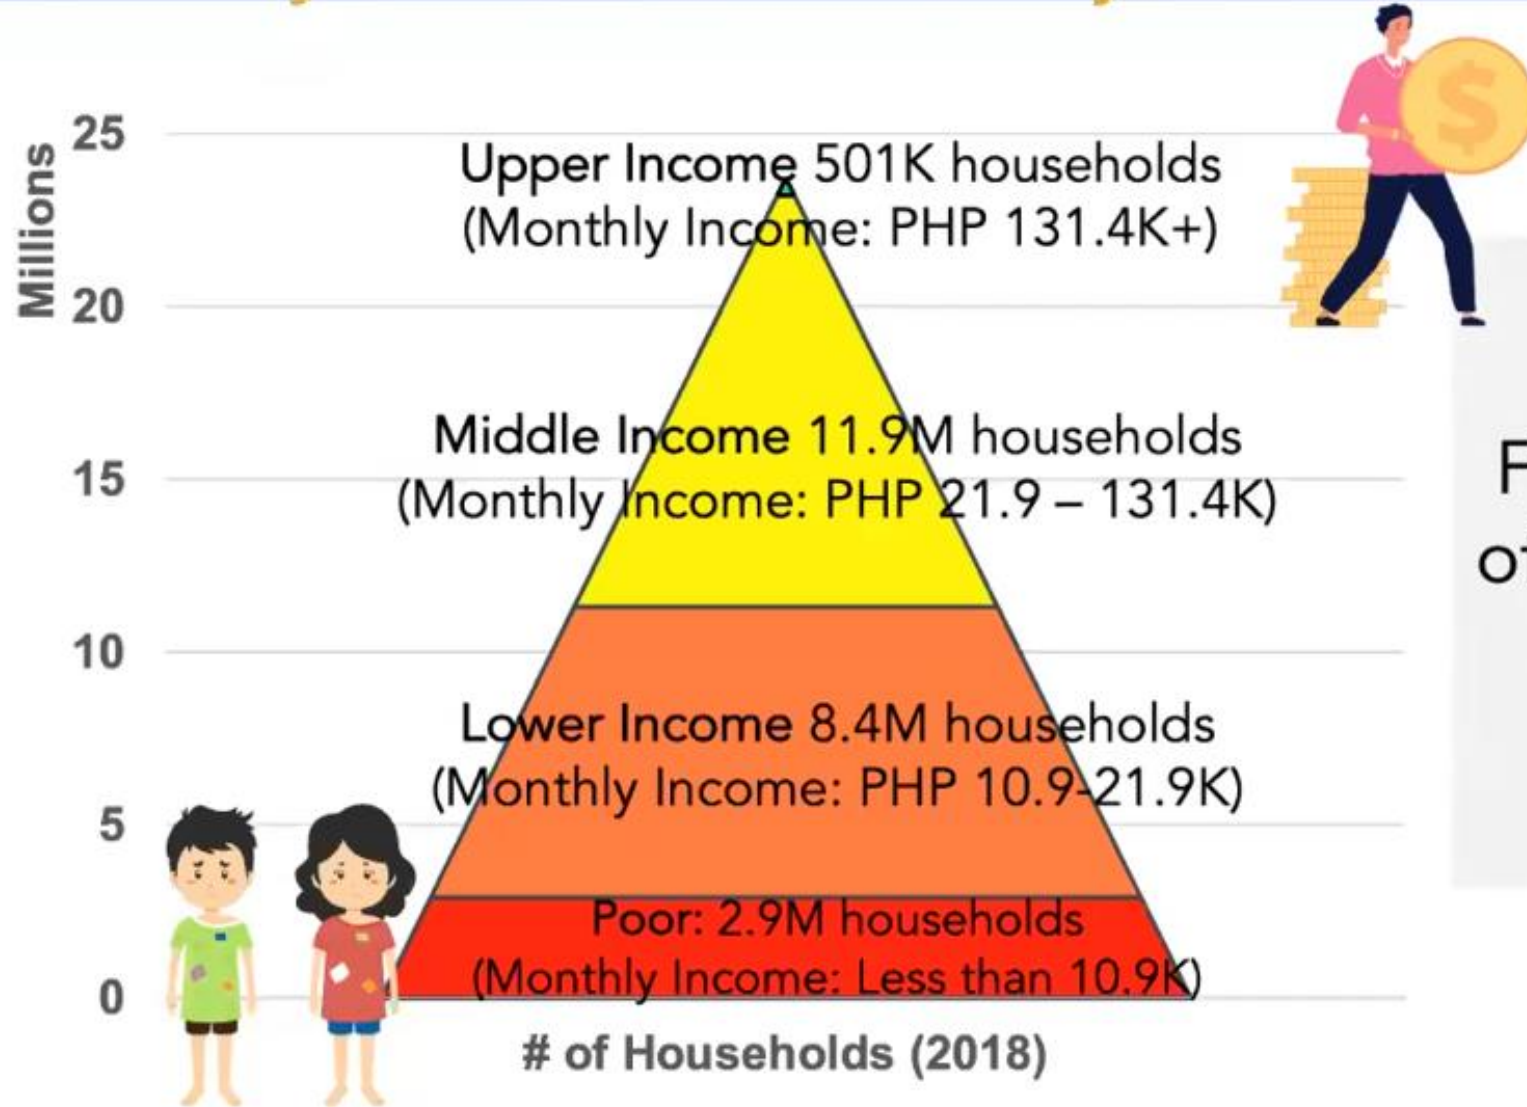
Millions

25

20

15

10

5

0

Upper Income 501K households
(Monthly Income: PHP 131.4K+)

Middle Income 11.9M households
(Monthly Income: PHP 21.9 – 131.4K)

Lower Income 8.4M households
(Monthly Income: PHP 10.9-21.9K)

Poor: 2.9M households
(Monthly Income: Less than 10.9K)

# of Households (2018)

F

o